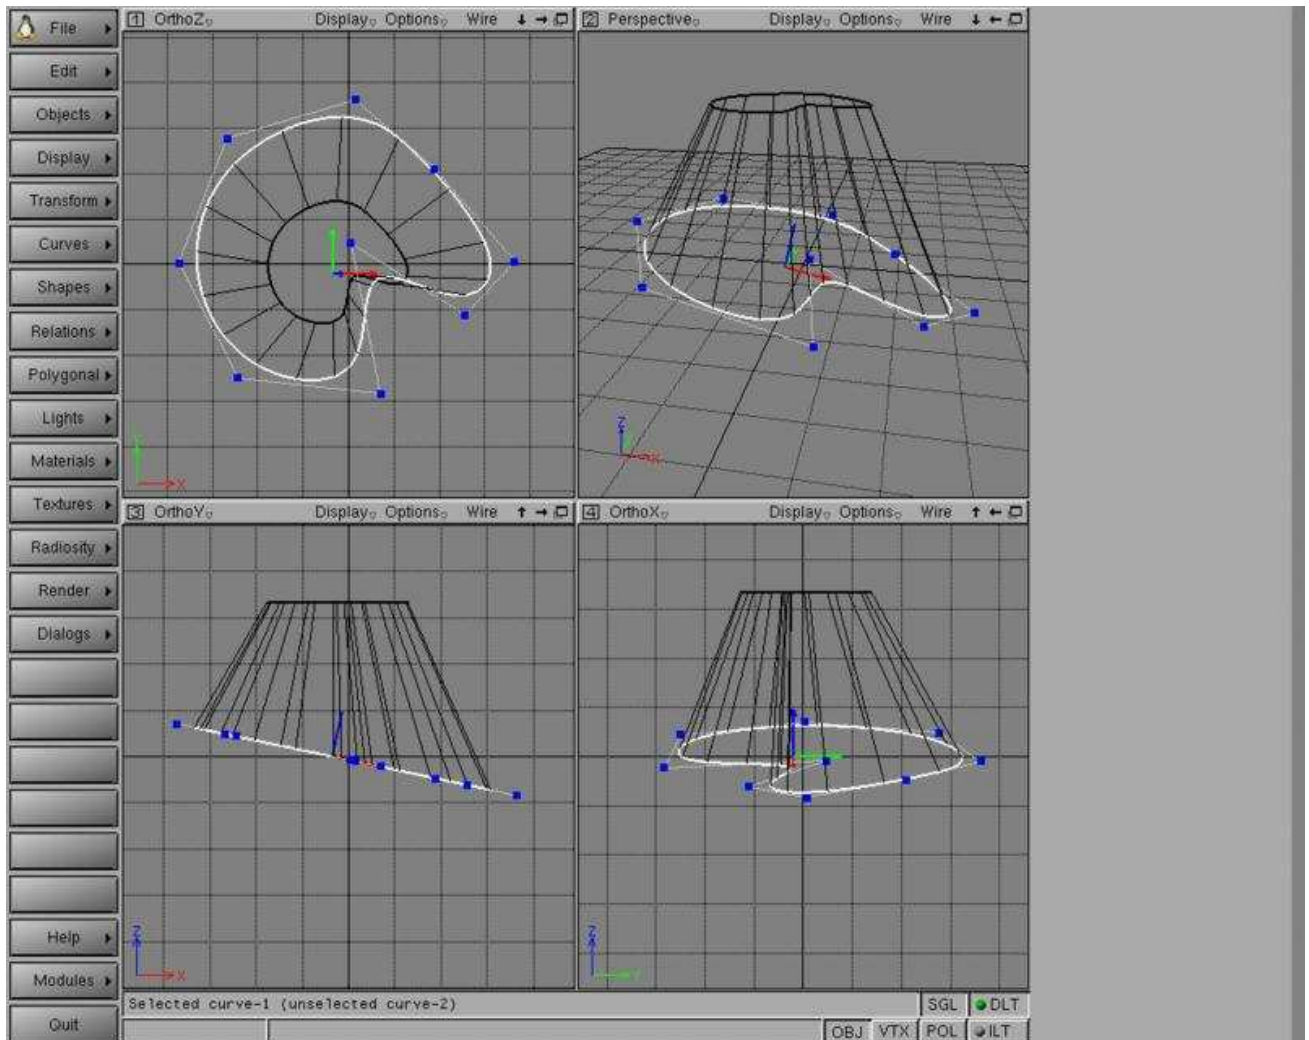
File
Edit
Objects
Display
Transform
Curves
Shapes
Relations
Polygonal
Lights
Materials
Textures
Radiosity
Render
Dialogs
Help
Modules
Quit

1 OrthoZ Display Options Wire

2 Perspective Display Options Wire

3 OrthoY Display Options Wire

4 OrthoX Display Options Wire

Y X

Z X

Z X

Z Y

Selected curve-1 (unselected curve-2)

SGL DLT
OBJ VTX POL ILT